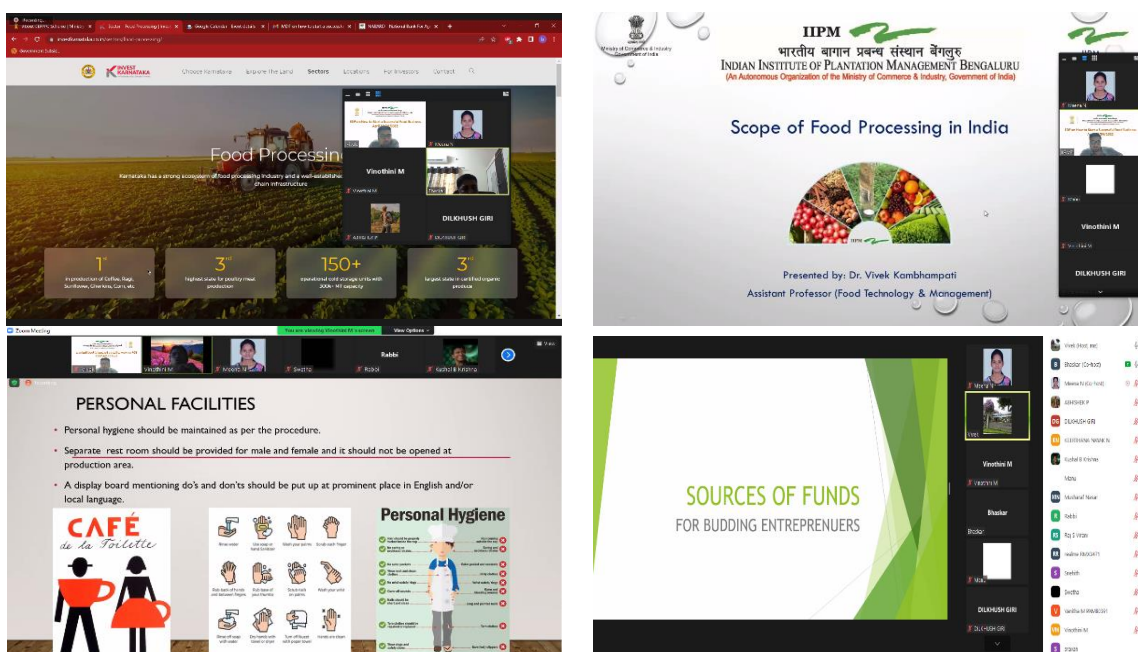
INVEST KARNATAKA

Choose Karnataka Explore the Land Sectors Locations For Investors Contact

Food Processing

Karnataka has a strong ecosystem of food processing industry and a well-established chain infrastructure

1st in production of Coffee, Ragi, Sunflower, Gherkins, Corn, etc.

3rd highest state for poultry meat production

150+ operational cold storage units with 300k+ MT capacity

3rd largest state in certified organic produce

Vinothini M

DILKHUSH GIRI

Ministry of Commerce & Industry Government of India

IIPM

भारतीय बागान प्रबन्ध संस्थान बेंगलुरु

INDIAN INSTITUTE OF PLANTATION MANAGEMENT BENGALURU

(An Autonomous Organization of the Ministry of Commerce & Industry, Government of India)

Scope of Food Processing in India

Presented by: Dr. Vivek Kambhampati

Assistant Professor (Food Technology & Management)

Vinothini M

DILKHUSH GIRI

Zoom Meeting

You are viewing Vinothini M's screen

View Options

Vinothini M

Rabbi

PERSONAL FACILITIES

• Personal hygiene should be maintained as per the procedure.

• Separate rest room should be provided for male and female and it should not be opened at production area.

• A display board mentioning do's and don'ts should be put up at prominent place in English and/or local language.

CAFÉ de la Toilette

Personal Hygiene

SOURCES OF FUNDS

FOR BUDDING ENTREPRENUERS

Vinothini M

Bhaskar

DILKHUSH GIRI

DILKHUSH GIRI

Kushal B Krishna

Rabbi

Swetha

Vinothini M